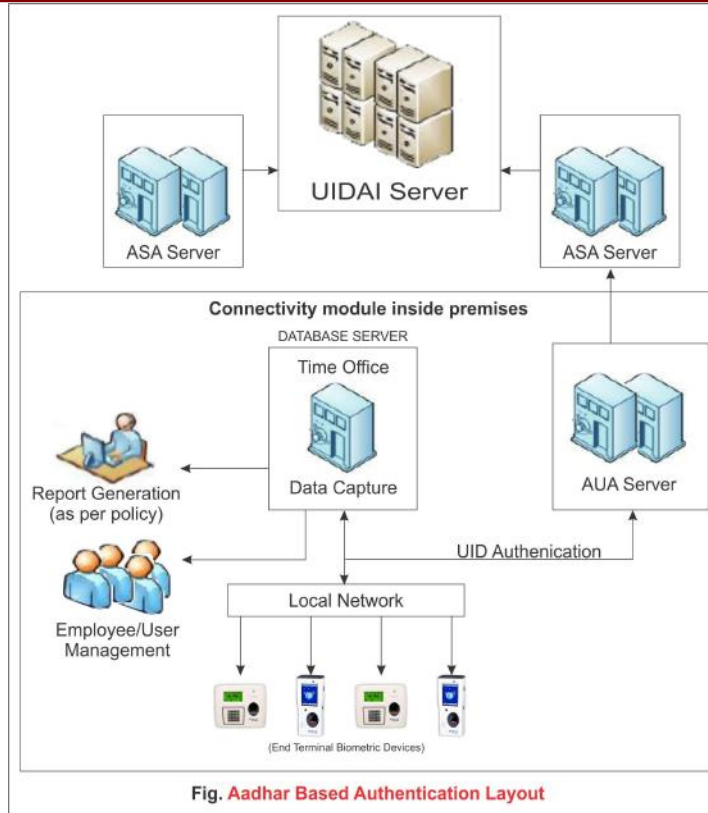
UIDAI Server

ASA Server

ASA Server

Connectivity module inside premises

DATABASE SERVER

Time Office

Data Capture

AUA Server

Report Generation (as per policy)

Employee/User Management

UID Authenication

Local Network

(End Terminal Biometric Devices)

Fig. Aadhar Based Authentication Layout